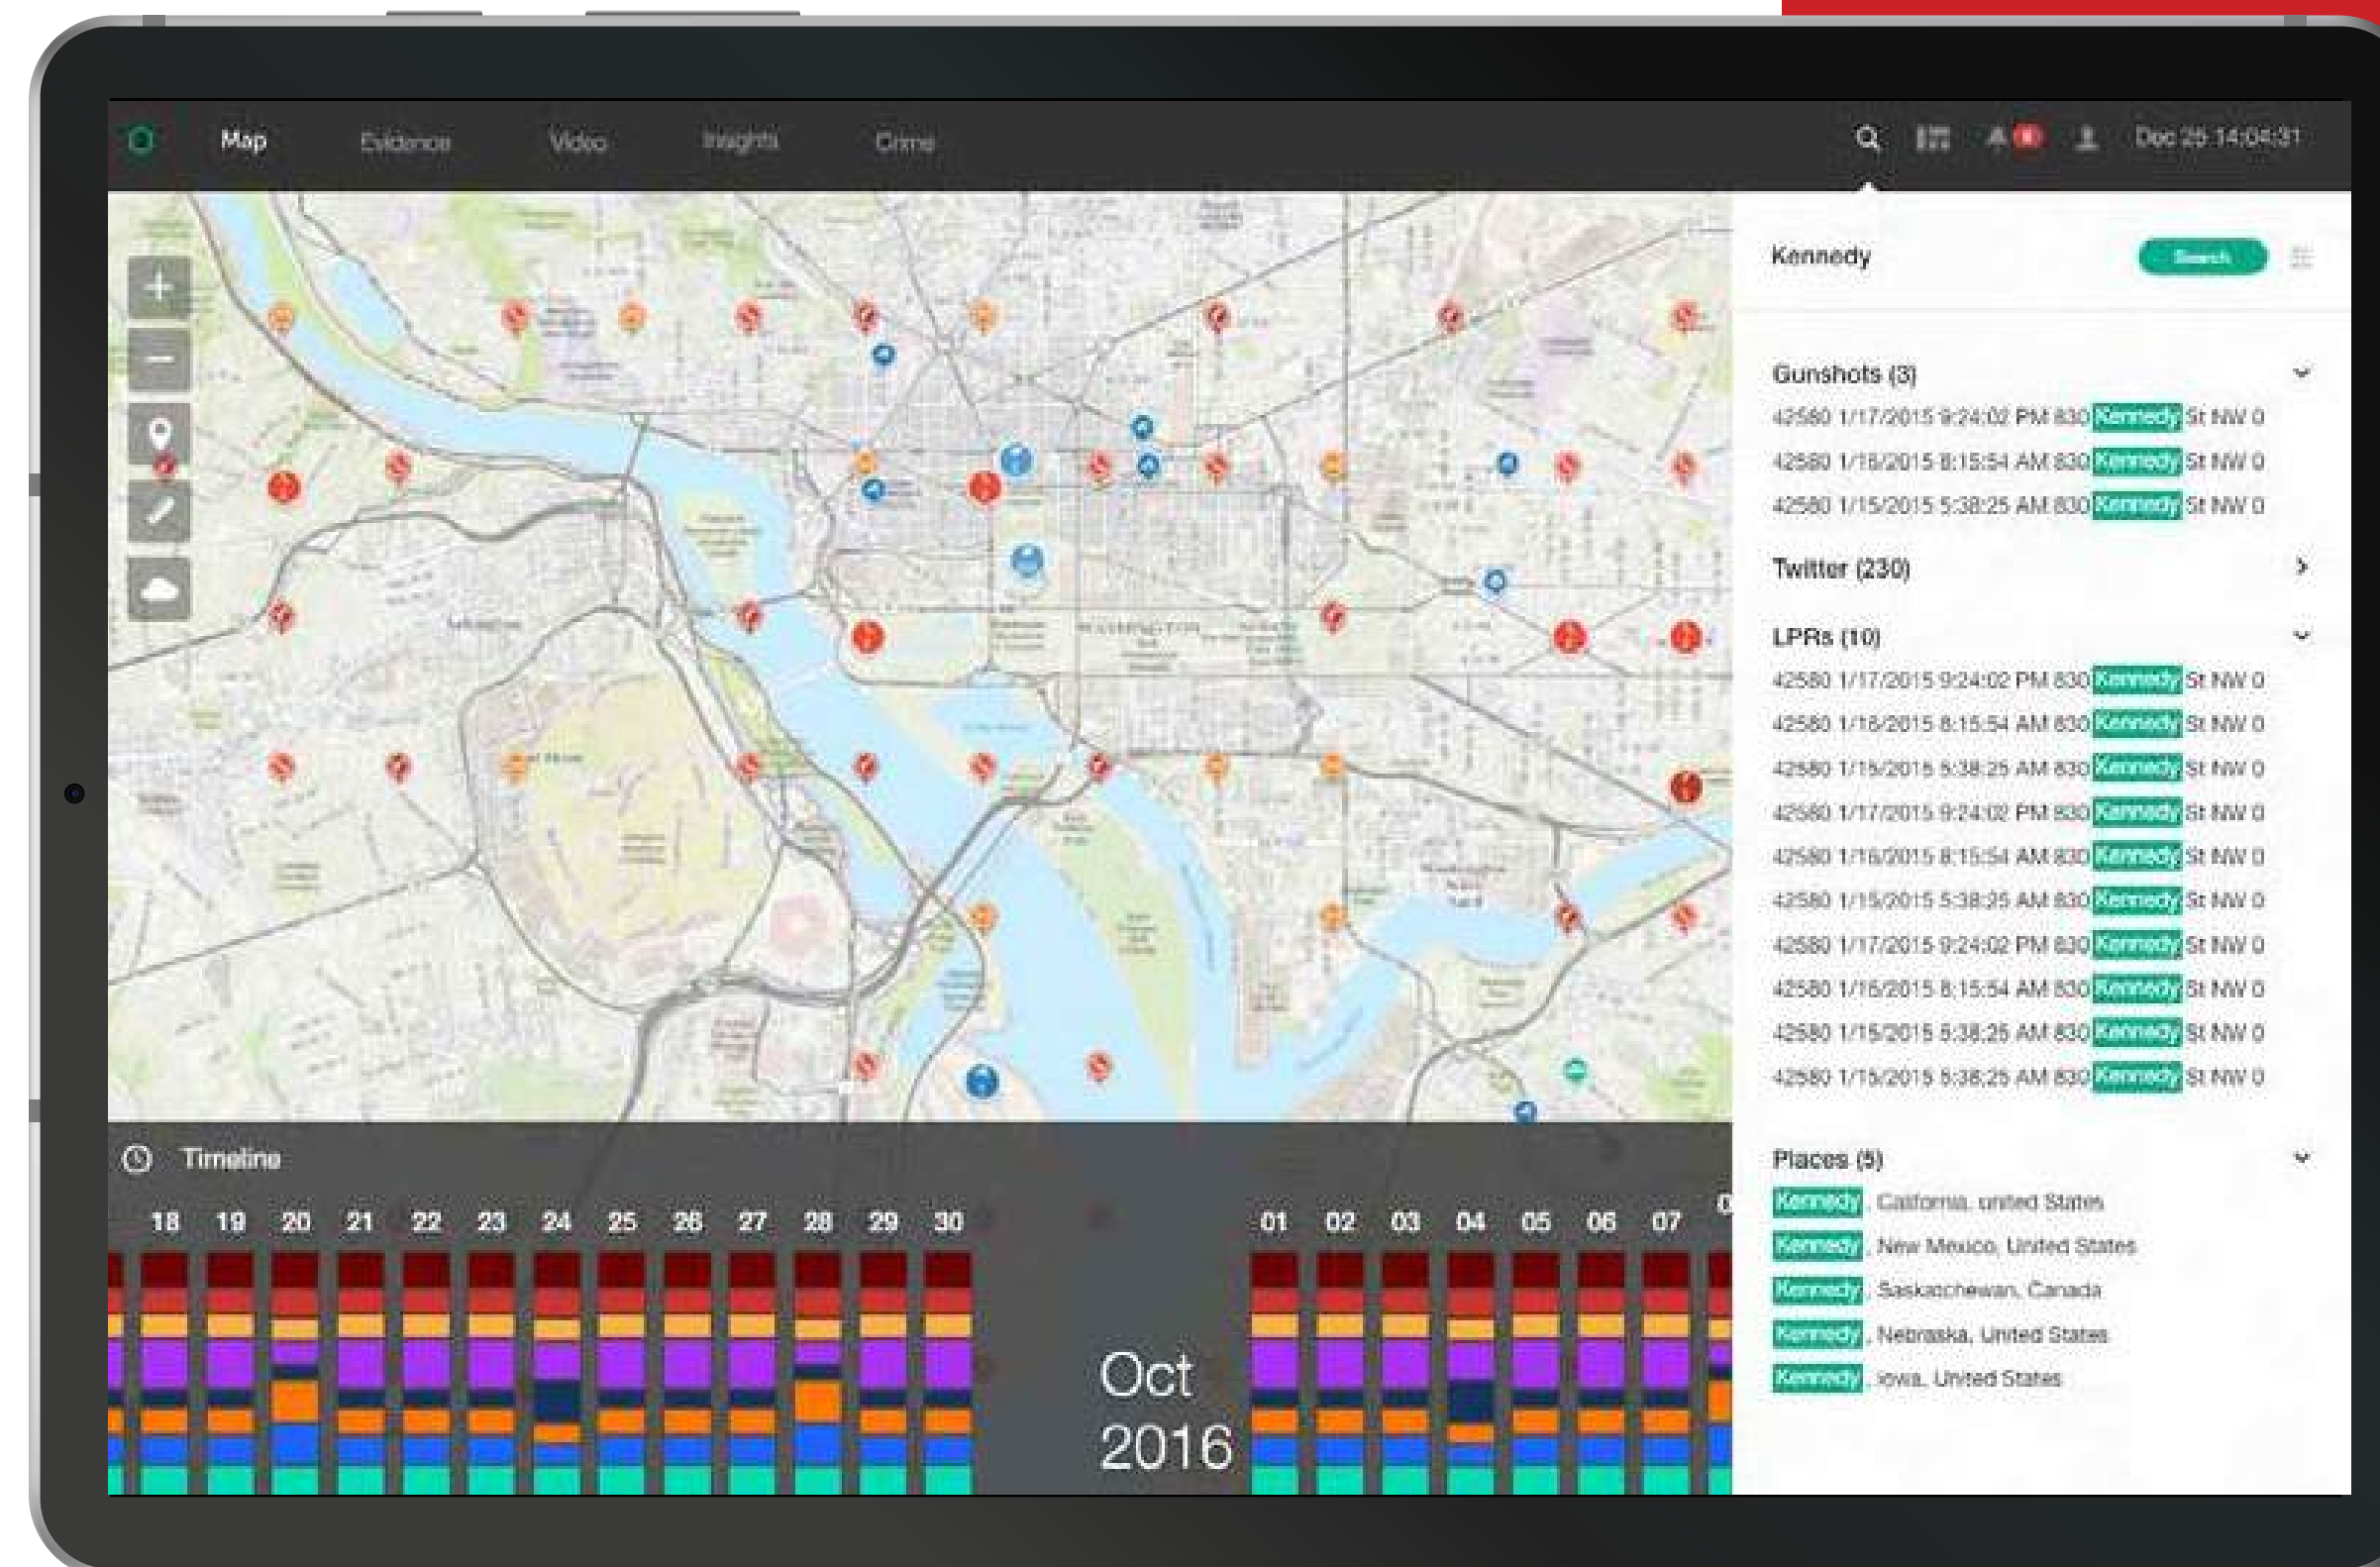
Map Evidence Video Insights Crime

Dec 25 14:04:31

Kennedy

Search

Gunshots (3)

42580 1/17/2015 9:24:02 PM 830 Kennedy St NW 0

42580 1/16/2015 8:15:54 AM 830 Kennedy St NW 0

42580 1/15/2015 5:38:25 AM 830 Kennedy St NW 0

Twitter (230)

LPRs (10)

42580 1/17/2015 9:24:02 PM 830 Kennedy St NW 0

42580 1/16/2015 8:15:54 AM 830 Kennedy St NW 0

42580 1/15/2015 5:38:25 AM 830 Kennedy St NW 0

42580 1/17/2015 9:24:02 PM 830 Kennedy St NW 0

42580 1/16/2015 8:15:54 AM 830 Kennedy St NW 0

42580 1/15/2015 5:38:25 AM 830 Kennedy St NW 0

42580 1/17/2015 9:24:02 PM 830 Kennedy St NW 0

42580 1/16/2015 8:15:54 AM 830 Kennedy St NW 0

42580 1/15/2015 5:38:25 AM 830 Kennedy St NW 0

42580 1/15/2015 5:38:25 AM 830 Kennedy St NW 0

Places (5)

Kennedy, California, united States

Kennedy, New Mexico, United States

Kennedy, Saskatchewan, Canada

Kennedy, Nebraska, United States

Kennedy, Iowa, United States

Timeline

18 19 20 21 22 23 24 25 26 27 28 29 30

Oct 2016

01 02 03 04 05 06 07